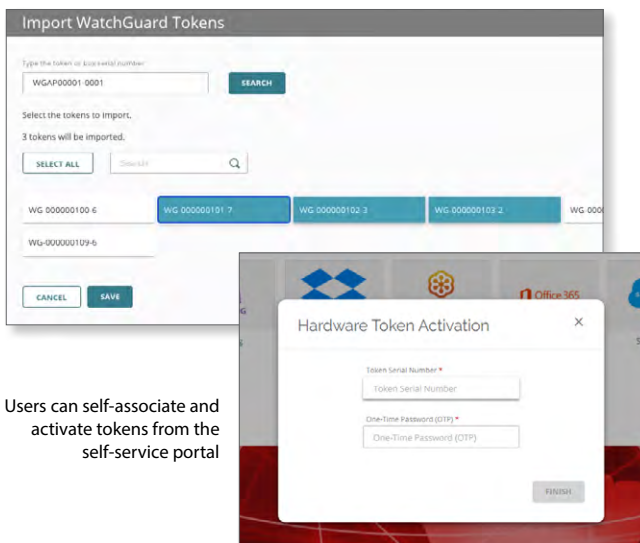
Import WatchGuard Tokens

Type the token or box serial number

WGAP00001-0001

SEARCH

Select the tokens to import.

3 tokens will be imported.

SELECT ALL

Search

WG 000000100-6

WG 000000101-7

WG 000000102-3

WG 000000103-2

WG 000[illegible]

WG-000000109-6

CANCEL

SAVE

Office 365

Hardware Token Activation

×

Token Serial Number *

Token Serial Number

One-Time Password (OTP) *

One-Time Password (OTP)

FINISH

Users can self-associate and activate tokens from the self-service portal